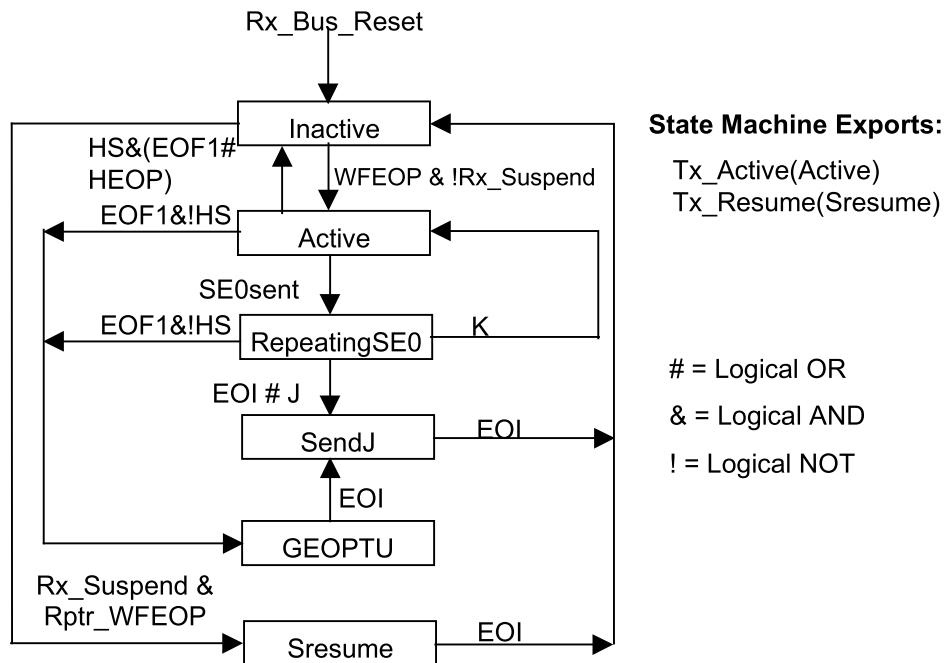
Rx_Bus_Reset

Inactive

HS&(EOF1# HEOP)

WFEOP & !Rx_Suspend

EOF1&!HS

Active

SE0sent

EOF1&!HS

RepeatingSE0

K

EOI # J

SendJ

EOI

EOI

GEOPTU

Rx_Suspend & Rptr_WFEOP

Sresume

EOI

State Machine Exports:

Tx_Active(Active)
Tx_Resume(Sresume)

# = Logical OR

& = Logical AND

! = Logical NOT